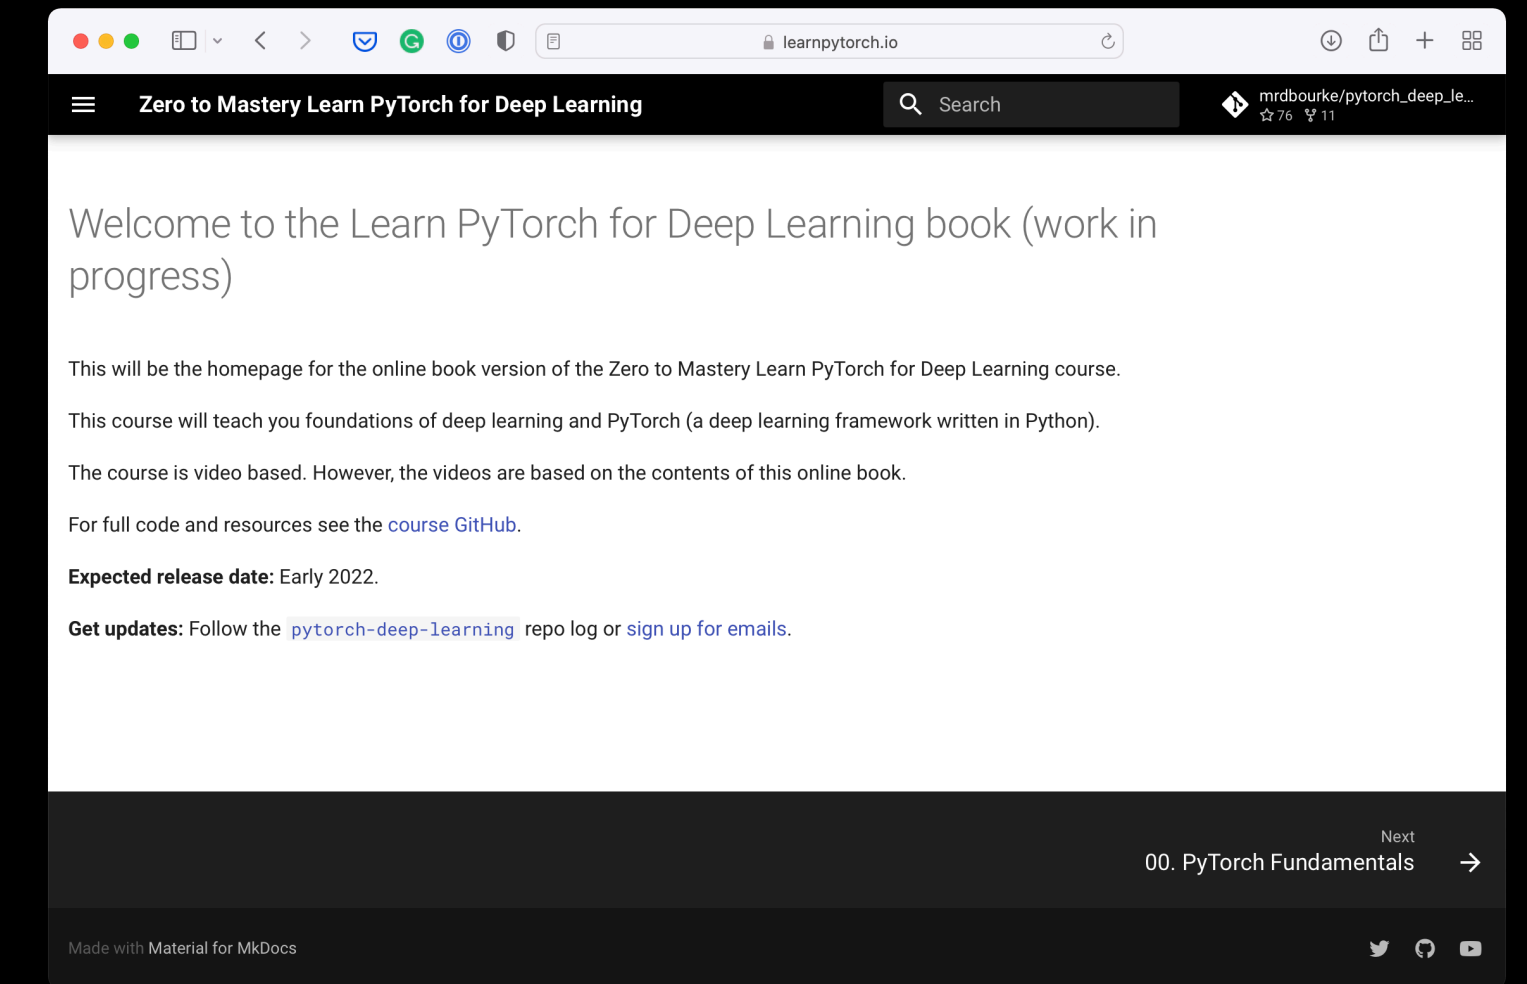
learnpytorch.io

Zero to Mastery Learn PyTorch for Deep Learning

Search

mrdbourke/pytorch_deep_le...
76 11

Welcome to the Learn PyTorch for Deep Learning book (work in progress)

This will be the homepage for the online book version of the Zero to Mastery Learn PyTorch for Deep Learning course.

This course will teach you foundations of deep learning and PyTorch (a deep learning framework written in Python).

The course is video based. However, the videos are based on the contents of this online book.

For full code and resources see the course GitHub.

**Expected release date:** Early 2022.

**Get updates:** Follow the `pytorch-deep-learning` repo log or sign up for emails.

Next
00. PyTorch Fundamentals

Made with Material for MkDocs